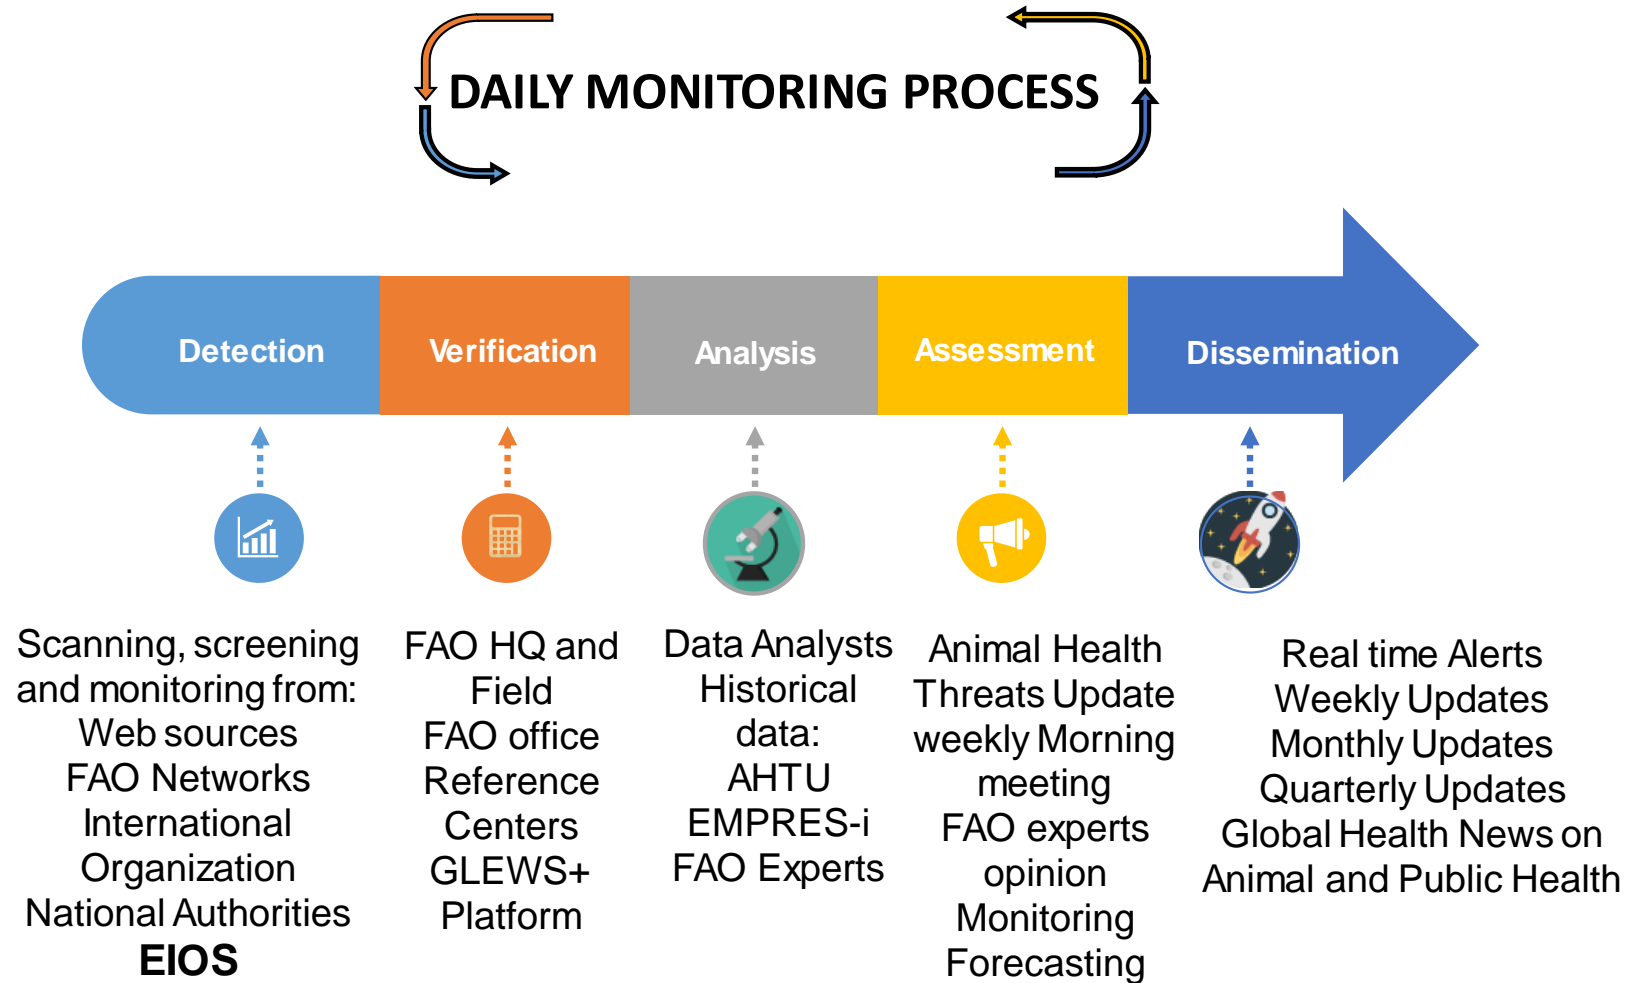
DAILY MONITORING PROCESS

Detection

Verification

Analysis

Assessment

Dissemination

Scanning, screening and monitoring from:
Web sources
FAO Networks
International Organization
National Authorities
EIOS

FAO HQ and Field
FAO office
Reference Centers
GLEWS+ Platform

Data Analysts
Historical data:
AHTU
EMPRES-i
FAO Experts

Animal Health Threats Update
weekly Morning meeting
FAO experts opinion
Monitoring
Forecasting

Real time Alerts
Weekly Updates
Monthly Updates
Quarterly Updates
Global Health News on Animal and Public Health